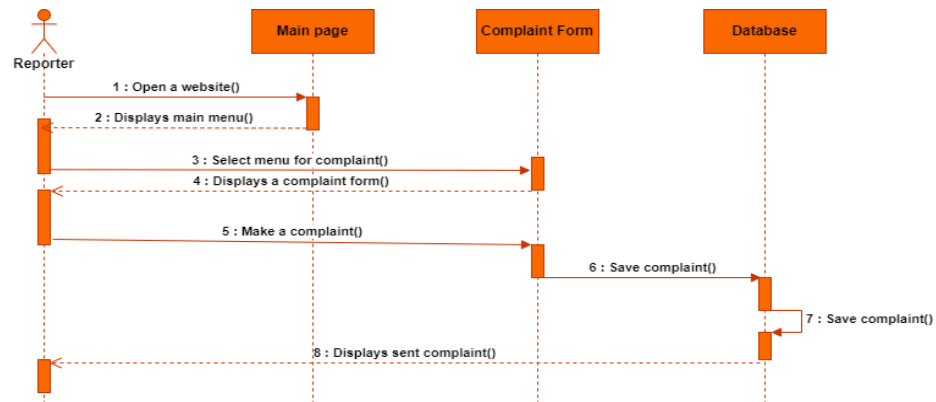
Reporter

Main page

Complaint Form

Database

1 : Open a website()

2 : Displays main menu()

3 : Select menu for complaint()

4 : Displays a complaint form()

5 : Make a complaint()

6 : Save complaint()

7 : Save complaint()

8 : Displays sent complaint()